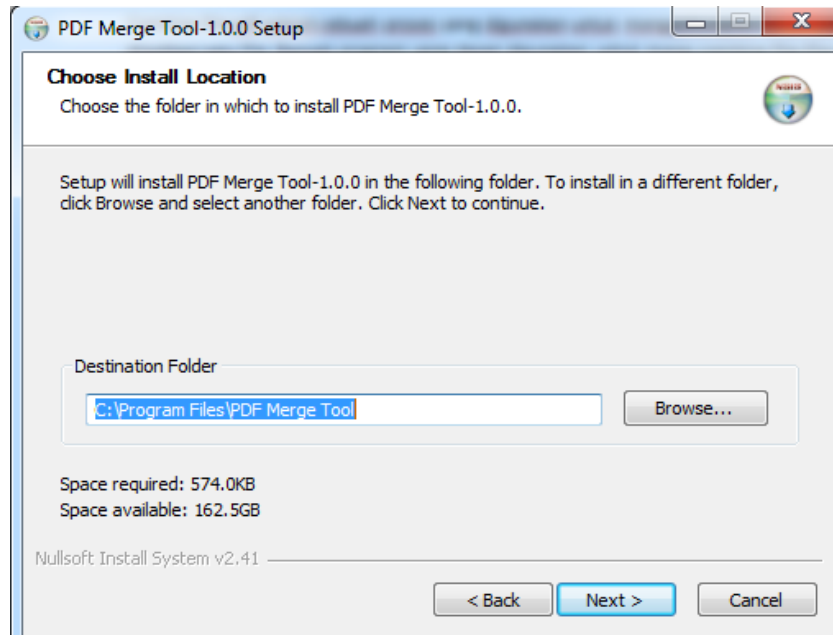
PDF Merge Tool-1.0.0 Setup

Choose Install Location

Choose the folder in which to install PDF Merge Tool-1.0.0.

Setup will install PDF Merge Tool-1.0.0 in the following folder. To install in a different folder, click Browse and select another folder. Click Next to continue.

Destination Folder

C:\Program Files\PDF Merge Tool

Browse...

Space required: 574.0KB
Space available: 162.5GB

Nullsoft Install System v2.41

< Back

Next >

Cancel